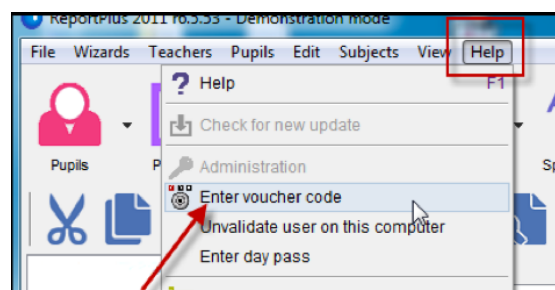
ReportPlus 2011 r6.5.33 - Demonstration mode

File Wizards Teachers Pupils Edit Subjects View Help

Pupils

Help F1
Check for new update
Administration
Enter voucher code
Unvalidate user on this computer
Enter day pass